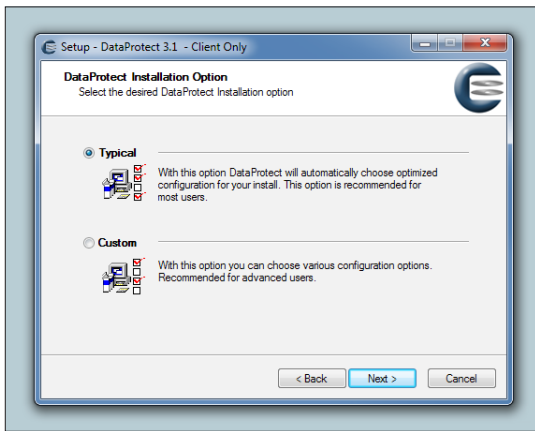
Setup - DataProtect 3.1 - Client Only

DataProtect Installation Option
Select the desired DataProtect Installation option

Typical

With this option DataProtect will automatically choose optimized configuration for your install. This option is recommended for most users.

Custom

With this option you can choose various configuration options. Recommended for advanced users.

< Back
Next >
Cancel